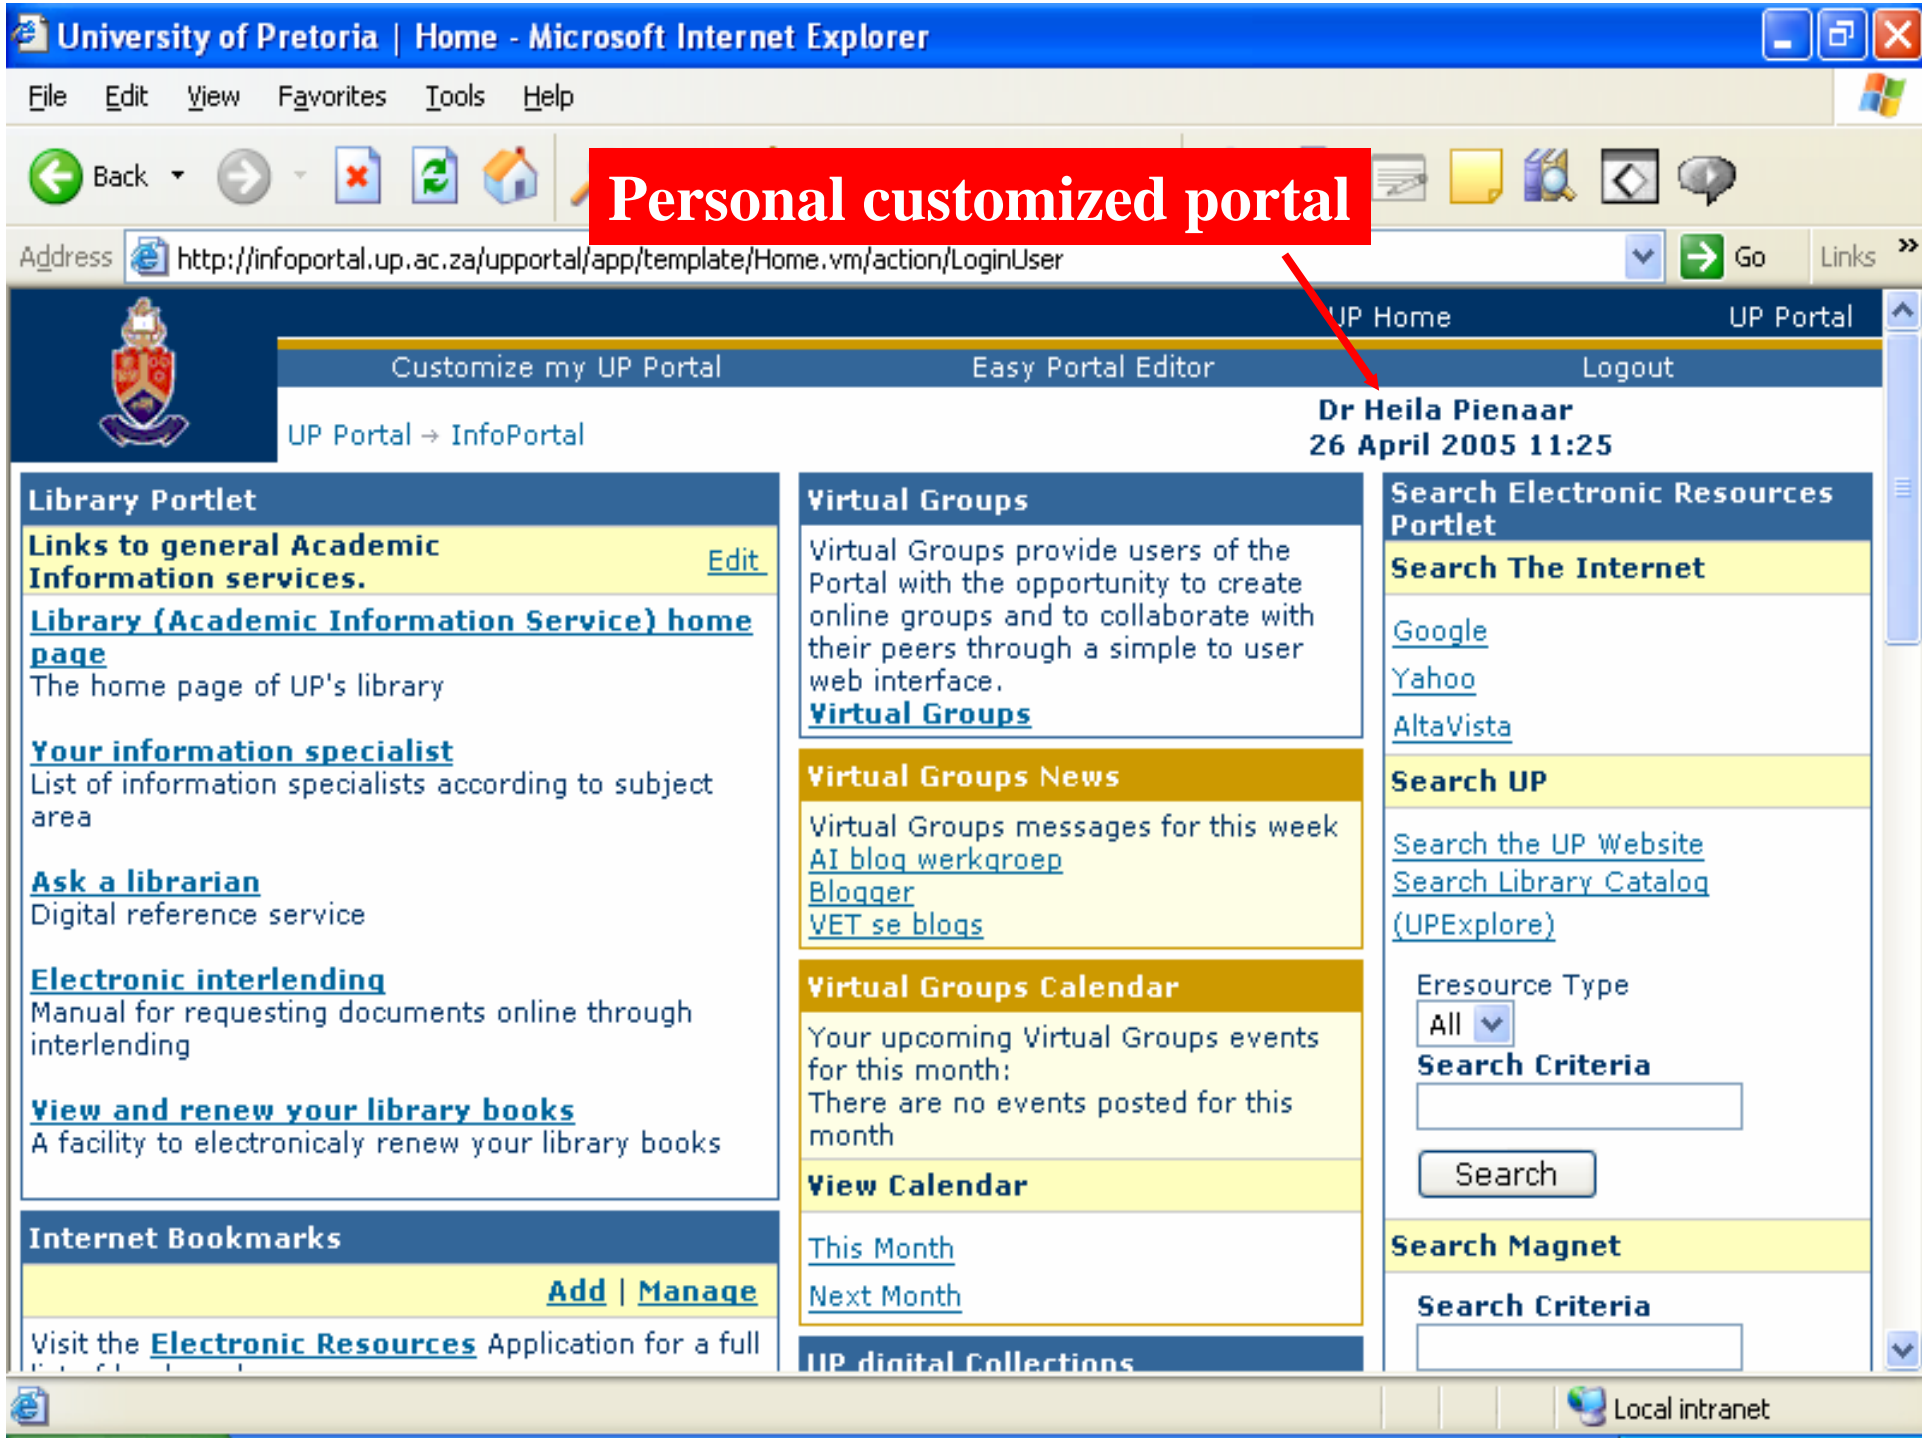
University of Pretoria | Home - Microsoft Internet Explorer

File Edit View Favorites Tools Help

Back

Personal customized portal

Address http://infoportal.up.ac.za/upportal/app/template/Home.vm/action/LoginUser Go Links

UP Home UP Portal

Customize my UP Portal Easy Portal Editor Logout

UP Portal → InfoPortal

Dr Heila Pienaar
26 April 2005 11:25

Library Portlet

Links to general Academic Information services. Edit

Library (Academic Information Service) home page
The home page of UP's library

Your information specialist
List of information specialists according to subject area

Ask a librarian
Digital reference service

Electronic interlending
Manual for requesting documents online through interlending

View and renew your library books
A facility to electronicaly renew your library books

Internet Bookmarks

Add | Manage

Visit the Electronic Resources Application for a full

Virtual Groups

Virtual Groups provide users of the Portal with the opportunity to create online groups and to collaborate with their peers through a simple to user web interface.
Virtual Groups

Virtual Groups News

Virtual Groups messages for this week
AI blog werkgroep
Blogger
VET se blogs

Virtual Groups Calendar

Your upcoming Virtual Groups events for this month:
There are no events posted for this month

View Calendar

This Month
Next Month

UP digital Collections

Search Electronic Resources Portlet

Search The Internet

Google
Yahoo
AltaVista

Search UP

Search the UP Website
Search Library Catalog (UPExplore)

Eresource Type
All
Search Criteria

Search

Search Magnet

Search Criteria

Local intranet